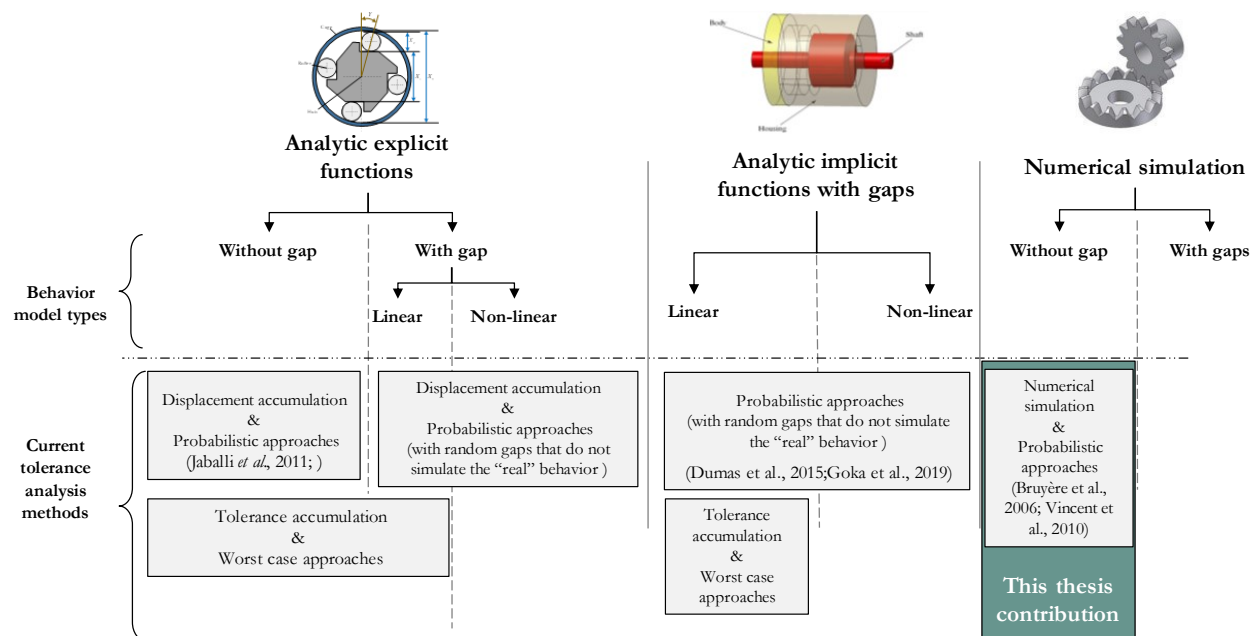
Body

Shaft

Housing

Analytic explicit functions

Analytic implicit functions with gaps

Numerical simulation

Without gap

With gap

Linear

Non-linear

Linear

Non-linear

Without gap

With gaps

Behavior model types

Current tolerance analysis methods

Displacement accumulation & Probabilistic approaches (Jaballi *et al*., 2011; )

Displacement accumulation & Probabilistic approaches (with random gaps that do not simulate the "real" behavior )

Probabilistic approaches (with random gaps that do not simulate the "real" behavior )

(Dumas et al., 2015;Goka et al., 2019)

Numerical simulation & Probabilistic approaches (Bruyère et al., 2006; Vincent et al., 2010)

Tolerance accumulation & Worst case approaches

Tolerance accumulation & Worst case approaches

This thesis contribution